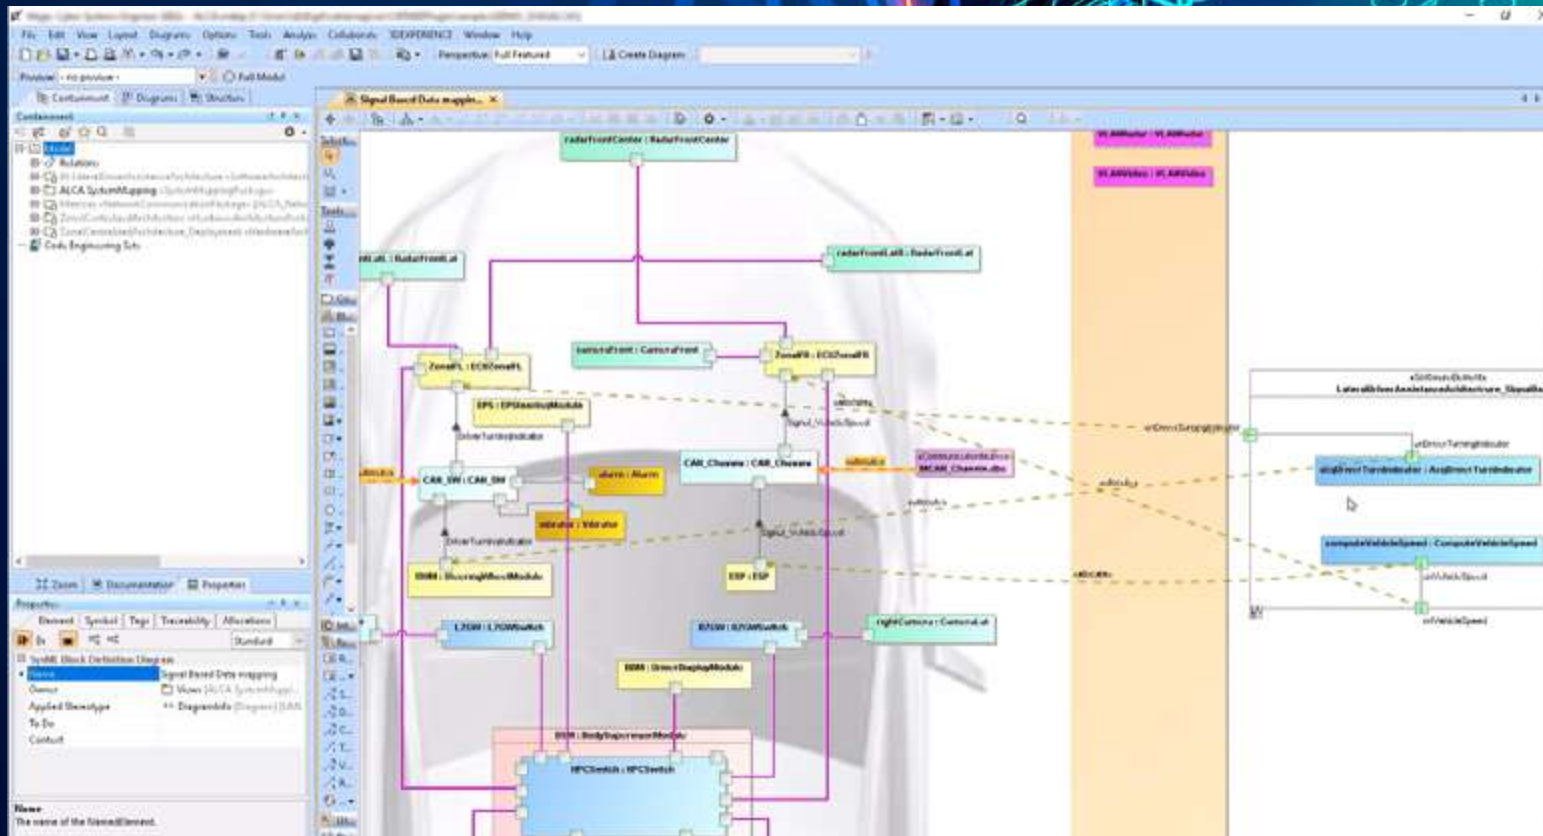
File Edit View Layout Diagrams Options Tools Analyze Collaborate 3DEXPERIENCE Window Help

Perspective: Full Featured

Create Diagram

Preview: - no preview -

Full Model

Containment Diagrams Structure

Containment

Model

Relations

ALCA SystemMapping

Code Engineering Sets

Signal Based Data mappin...

radarFrontCenter : RadarFrontCenter

radarFrontLeft : RadarFrontLeft

ZoneFL : ECUZoneFL

cameraFront : CameraFront

ZoneFR : ECUZoneFR

EPS : EPSteeringModule

DriverTurnIndicator

Signal_VehicleSpeed

CAN_SW : CAN_SW

alarm : Alarm

CAN_Chassis : CAN_Chassis

MCAN_Chassis.dbc

vibrator : Vibrator

SWM : SteeringWheelModule

ESP : ESP

LTGW : LTGWSwitch

RTGW : RTGWSwitch

rightCamera : CameraLeft

DIM : DriverDisplayModule

BSM : BodySupervisorModule

HPCSwitch : HPCSwitch

VLANRadar : VLANRadar

VLANVideo : VLANVideo

LateralDriverAssistanceArchitecture_SignalBa

inDriverTurningIndicator

algDriverTurnIndicator : AcqDriverTurnIndicator

computeVehicleSpeed : ComputeVehicleSpeed

inVehicleSpeed

Zoom Documentation Properties

Properties

Element Symbol Tags Traceability Allocations

Standard

SysML Block Definition Diagram

Name Signal Based Data mapping

Owner Views [ALCA SystemMapping]

Applied Stereotype DiagramInfo

To Do

Context

Name

The name of the NamedElement.